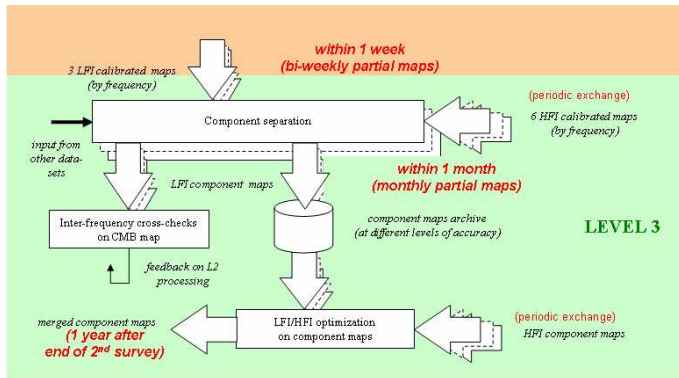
within 1 week
(bi-weekly partial maps)

3 LFI calibrated maps
(by frequency)

(periodic exchange)

6 HFI calibrated maps
(by frequency)

Component separation

input from other datasets

within 1 month
(monthly partial maps)

LFI component maps

Inter-frequency cross-checks on CMB map

component maps archive
(at different levels of accuracy)

LEVEL 3

feedback on L2 processing

merged component maps
(1 year after end of 2$^{nd}$ survey)

LFI/HFI optimization on component maps

(periodic exchange)

HFI component maps